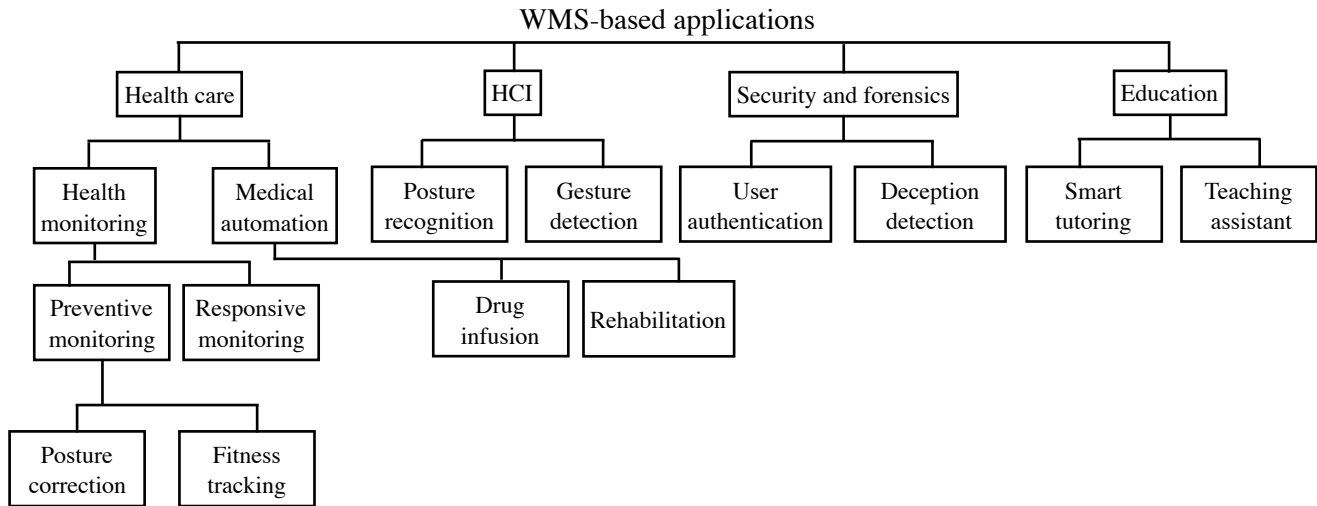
WMS-based applications

Health care

HCI

Security and forensics

Education

Health monitoring

Medical automation

Posture recognition

Gesture detection

User authentication

Deception detection

Smart tutoring

Teaching assistant

Preventive monitoring

Responsive monitoring

Drug infusion

Rehabilitation

Posture correction

Fitness tracking